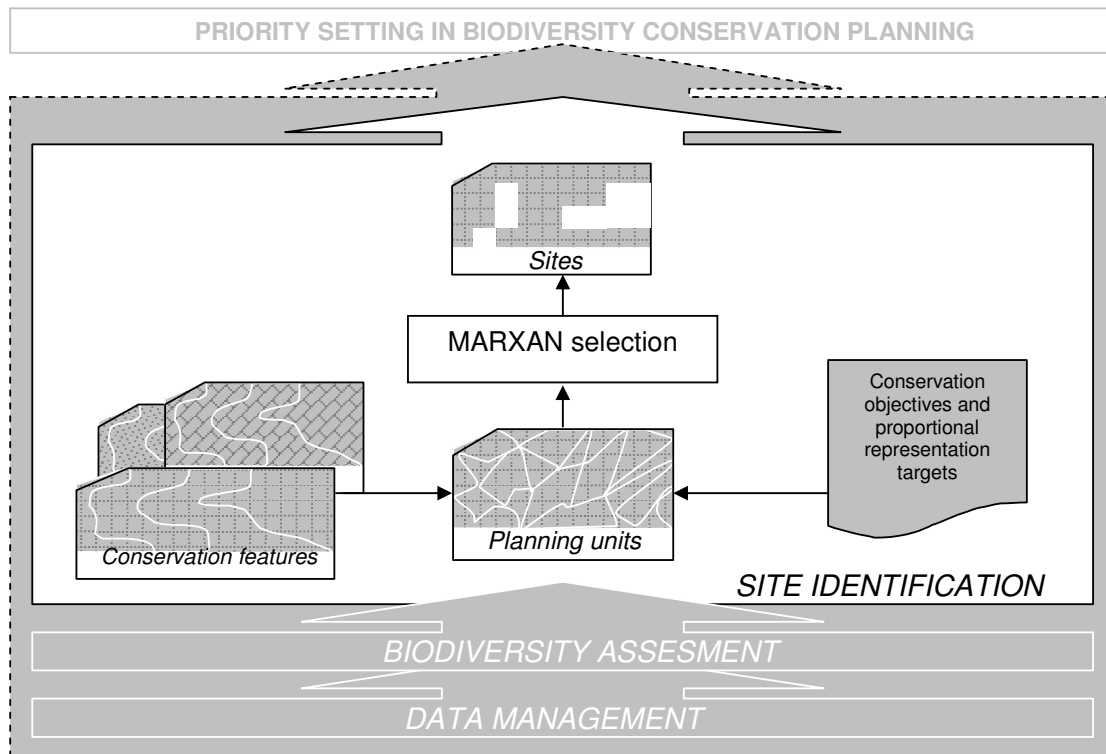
PRIORITY SETTING IN BIODIVERSITY CONSERVATION PLANNING

Sites

MARXAN selection

Conservation objectives and proportional representation targets

Conservation features

Planning units

SITE IDENTIFICATION

BIODIVERSITY ASSESMENT

DATA MANAGEMENT